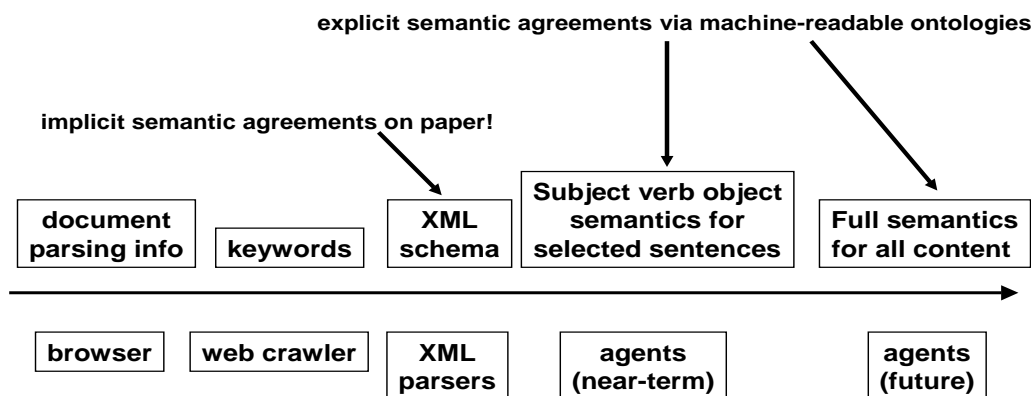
explicit semantic agreements via machine-readable ontologies

implicit semantic agreements on paper!

document parsing info

keywords

XML schema

Subject verb object semantics for selected sentences

Full semantics for all content

browser

web crawler

XML parsers

agents (near-term)

agents (future)